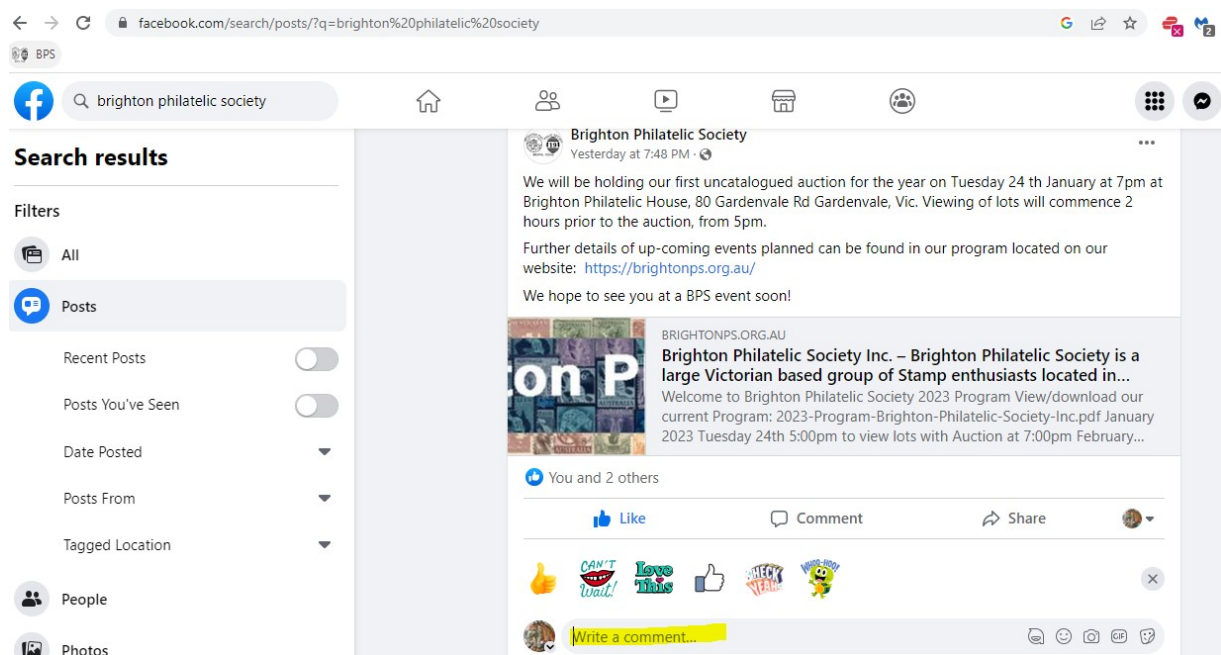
facebook.com/search/posts/?q=brighton%20philatelic%20society

BPS

brighton philatelic society

Search results

Filters

All

Posts

Recent Posts

Posts You've Seen

Date Posted

Posts From

Tagged Location

People

Photos

Brighton Philatelic Society
Yesterday at 7:48 PM ·

We will be holding our first uncatalogued auction for the year on Tuesday 24 th January at 7pm at Brighton Philatelic House, 80 Gardenvale Rd Gardenvale, Vic. Viewing of lots will commence 2 hours prior to the auction, from 5pm.

Further details of up-coming events planned can be found in our program located on our website: https://brightonps.org.au/

We hope to see you at a BPS event soon!

on P

BRIGHTONPS.ORG.AU
Brighton Philatelic Society Inc. – Brighton Philatelic Society is a large Victorian based group of Stamp enthusiasts located in...
Welcome to Brighton Philatelic Society 2023 Program View/download our current Program: 2023-Program-Brighton-Philatelic-Society-Inc.pdf January 2023 Tuesday 24th 5:00pm to view lots with Auction at 7:00pm February...

You and 2 others

Like

Comment

Share

CAN'T Wait!

Love This

CHECK YEAH

WOO-HOO!

Write a comment...